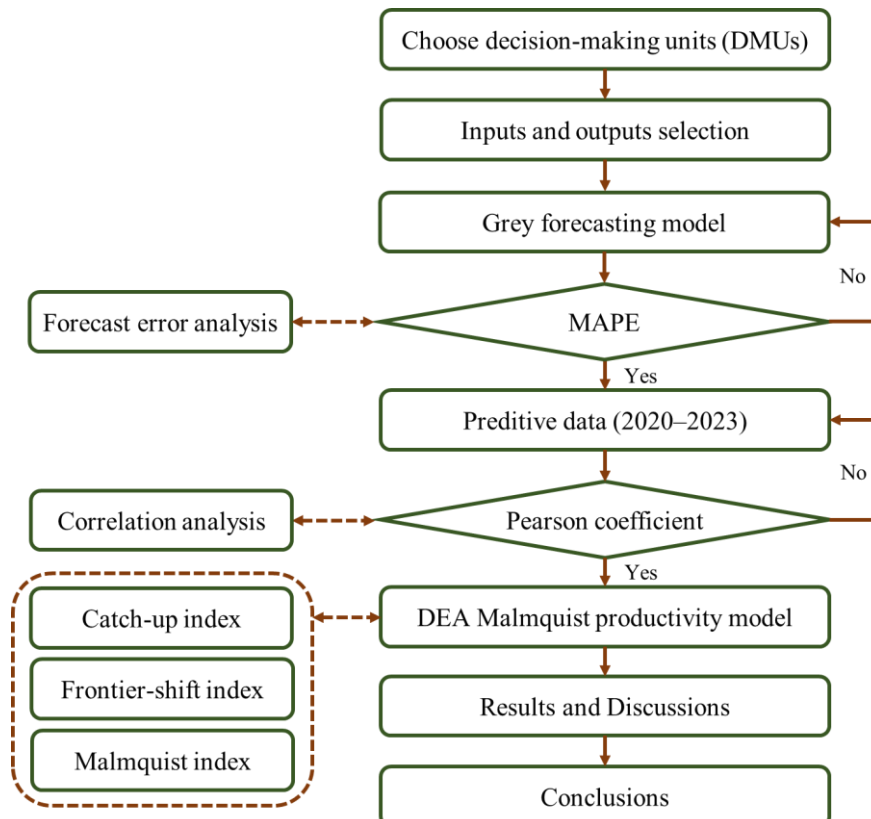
Choose decision-making units (DMUs)

Inputs and outputs selection

Grey forecasting model

No

Forecast error analysis

MAPE

Yes

Preditive data (2020–2023)

No

Correlation analysis

Pearson coefficient

Yes

Catch-up index

Frontier-shift index

Malmquist index

DEA Malmquist productivity model

Results and Discussions

Conclusions